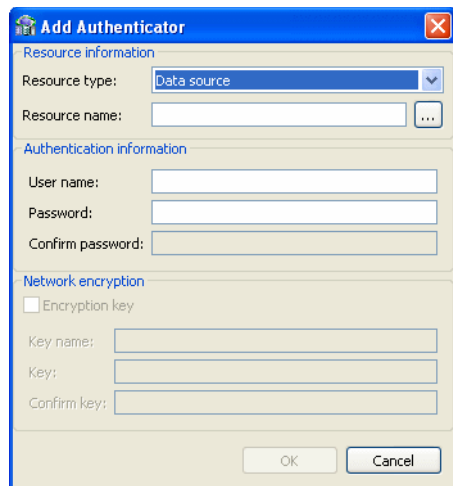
Add Authenticator

Resource information

Resource type: Data source

Resource name: ...

Authentication information

User name:

Password:

Confirm password:

Network encryption

Encryption key

Key name:

Key:

Confirm key:

OK Cancel